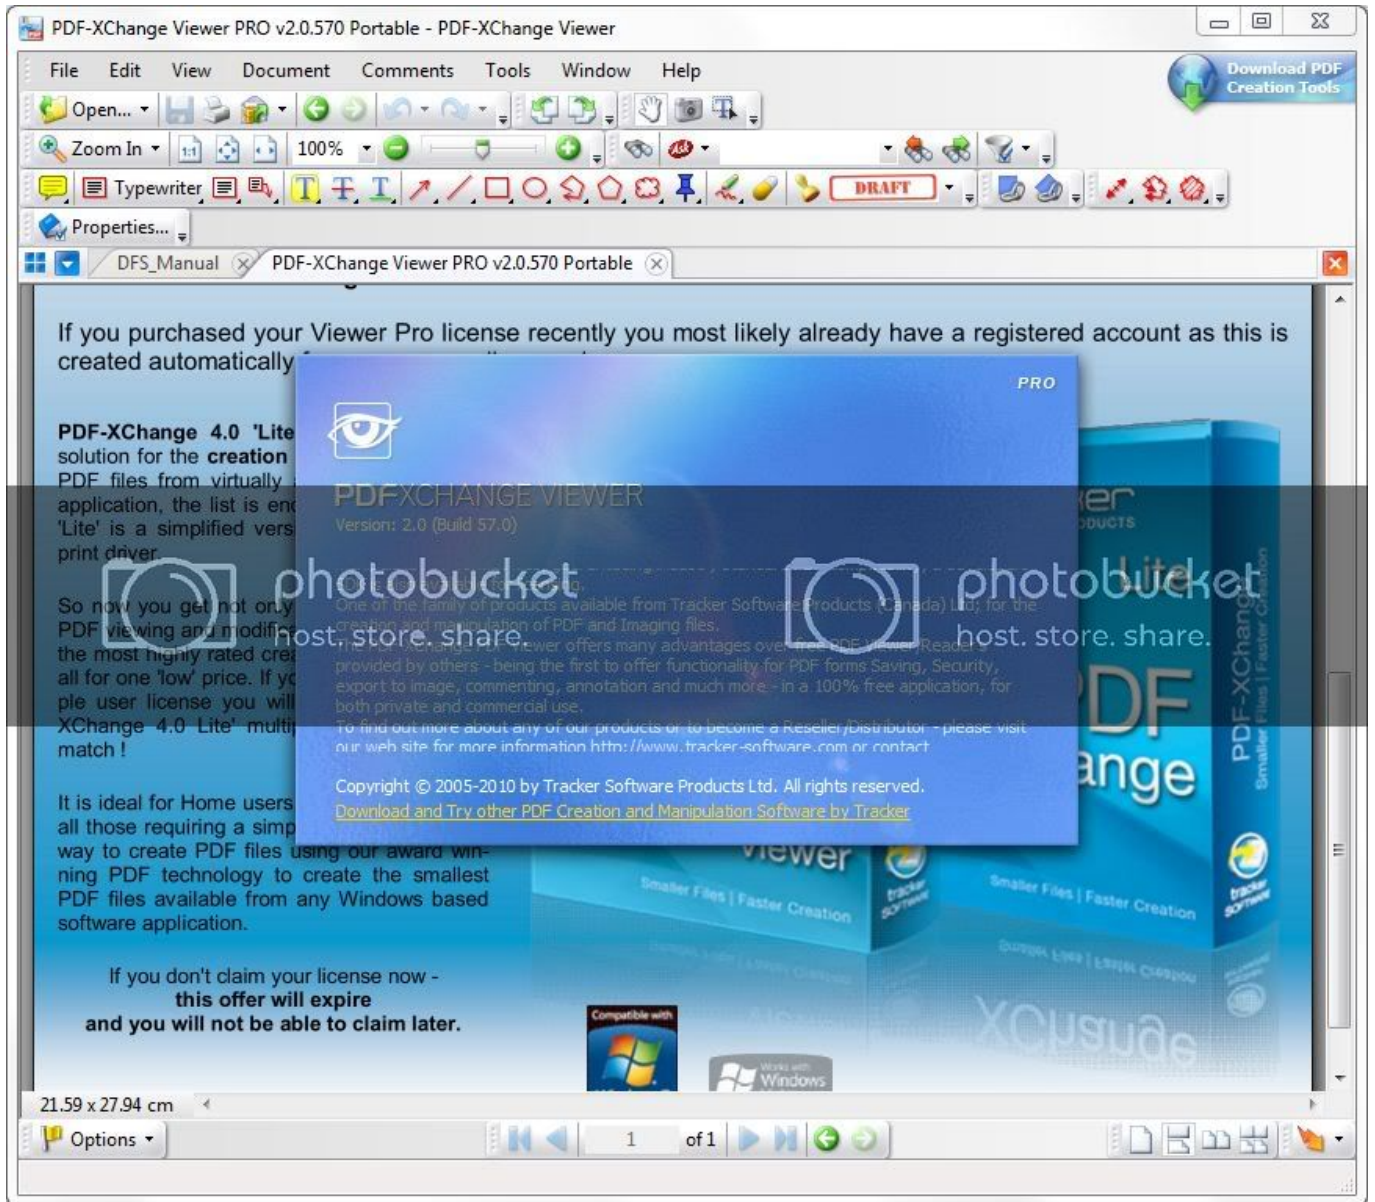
PDF-XChange Viewer PRO v2.0.570 Portable - PDF-XChange Viewer

File Edit View Document Comments Tools Window Help

Download PDF Creation Tools

Open...

Zoom In 100%

Typewriter DRAFT

Properties...

DFS_Manual PDF-XChange Viewer PRO v2.0.570 Portable

If you purchased your Viewer Pro license recently you most likely already have a registered account as this is created automatically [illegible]

PDF-XChange 4.0 'Lite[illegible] solution for the creation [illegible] PDF files from virtually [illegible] application, the list is en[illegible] 'Lite' is a simplified vers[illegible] print driver.

So now you get not on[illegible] PDF viewing and modific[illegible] the most highly rated cre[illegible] all for one 'low' price. If y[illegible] ple user license you wil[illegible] XChange 4.0 Lite' multi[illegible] match !

It is ideal for Home users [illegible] all those requiring a simp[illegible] way to create PDF files using our award winning PDF technology to create the smallest PDF files available from any Windows based software application.

If you don't claim your license now -
this offer will expire
and you will not be able to claim later.

PRO

PDFXCHANGE VIEWER
Version: 2.0 (Build 57.0)

One of the family of products available from Tracker Software Products (Canada) Ltd; for the creation and manipulation of PDF and Imaging files.
The PDF-XChange PDF Viewer offers many advantages over free PDF Viewer/Readers provided by others - being the first to offer functionality for PDF forms Saving, Security, export to image, commenting, annotation and much more - in a 100% free application, for both private and commercial use.
To find out more about any of our products or to become a Reseller/Distributor - please visit our web site for more information http://www.tracker-software.com or contact

Copyright © 2005-2010 by Tracker Software Products Ltd. All rights reserved.
Download and Try other PDF Creation and Manipulation Software by Tracker

photobucket host. store. share.
photobucket host. store. share.

Viewer
Smaller Files | Faster Creation
PDF-XChange
Smaller Files | Faster Creation
PDF
ange
Compatible with
Works with Windows

21.59 x 27.94 cm

Options

1 of 1